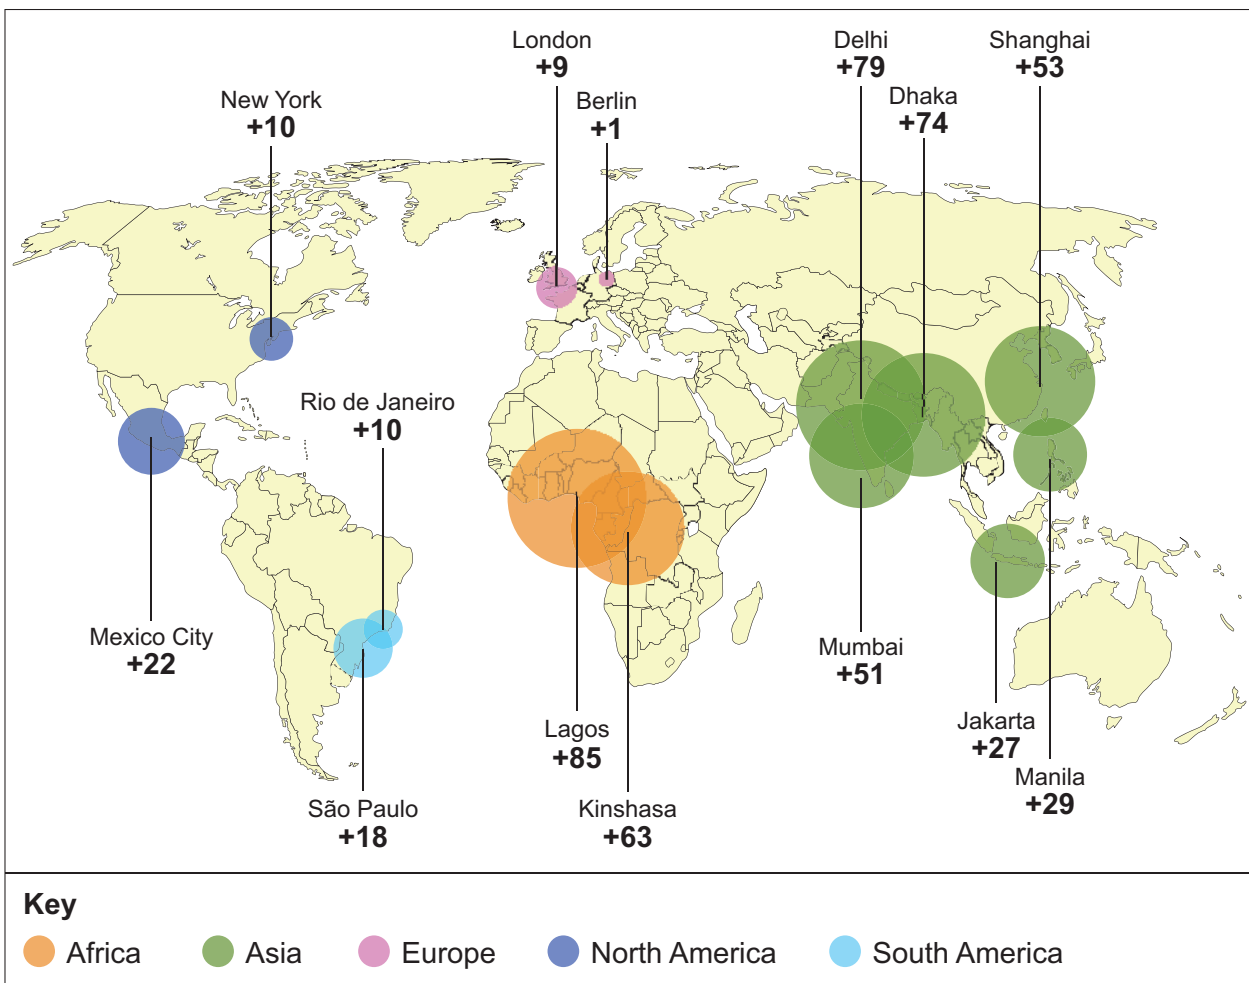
London
+9

Delhi
+79

Shanghai
+53

New York
+10

Berlin
+1

Dhaka
+74

Rio de Janeiro
+10

Mexico City
+22

Mumbai
+51

Lagos
+85

Jakarta
+27

Manila
+29

São Paulo
+18

Kinshasa
+63

Key

Africa Asia Europe North America South America